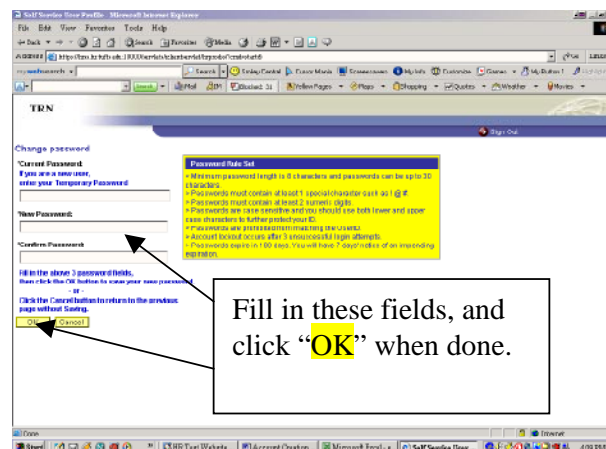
Self Service User Profile - Microsoft Internet Explorer

File Edit View Favorites Tools Help

Back Search Favorites Media

Address https://trn.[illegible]

Search Spyware Control Classic Music Screensavers My Info Customize Games My Button

Search Mail Blocked: 31 Yellow Pages Maps Shopping Quotes Weather Movies

TRN

Sign Out

Change password

*Current Password:
If you are a new user, enter your Temporary Password

*New Password:

*Confirm Password:

Fill in the above 3 password fields, then click the OK button to save your new password.
- or -
Click the Cancel button to return to the previous page without Saving.

OK Cancel

Password Rule Set

» Minimum password length is 8 characters and passwords can be up to 30 characters
» Passwords must contain at least 1 special character such as ! @ #.
» Passwords must contain at least 2 numeric digits.
» Passwords are case sensitive and you should use both lower and upper case characters to further protect your ID.
» Passwords are prohibited from matching the UserID.
» Account lockout occurs after 3 unsuccessful login attempts.
» Passwords expire in 180 days. You will have 7 days' notice of an impending expiration.

Fill in these fields, and click "OK" when done.

Done Internet

Start HR Test Website Account Creation Microsoft Excel Self Service User